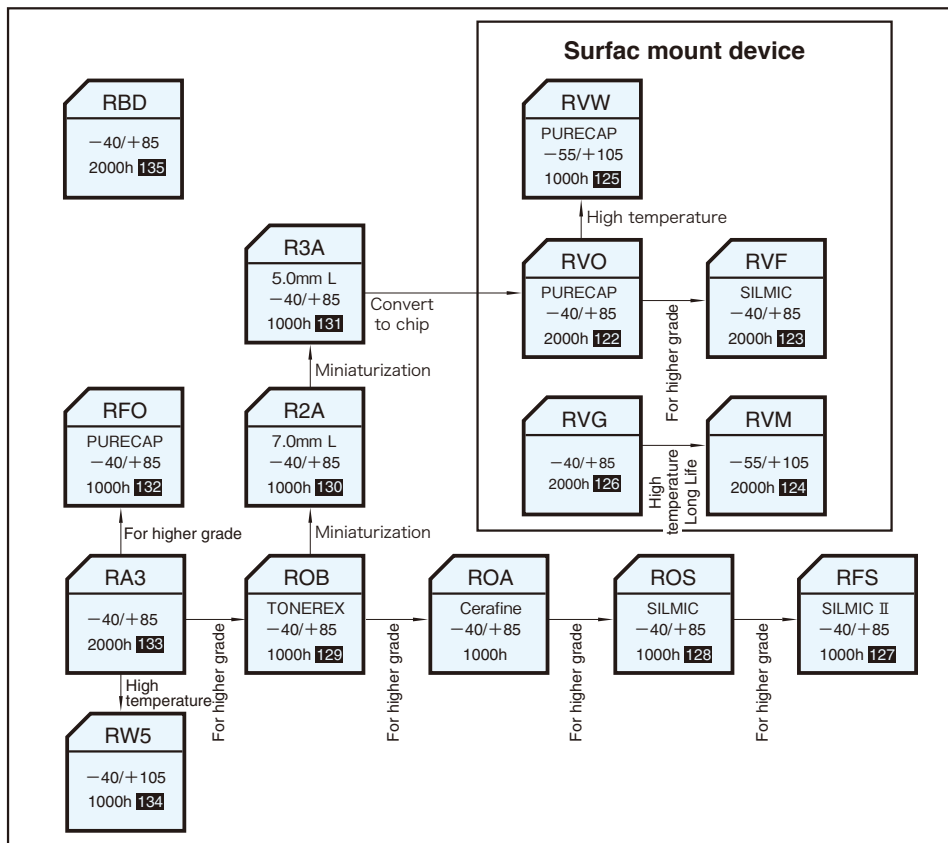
Surfac mount device

RBD
−40/+85
2000h 135

RVW
PURECAP
−55/+105
1000h 125

High temperature

R3A
5.0mm L
−40/+85
1000h 131

Convert to chip

RVO
PURECAP
−40/+85
2000h 122

For higher grade

RVF
SILMIC
−40/+85
2000h 123

Miniaturization

RFO
PURECAP
−40/+85
1000h 132

R2A
7.0mm L
−40/+85
1000h 130

RVG
−40/+85
2000h 126

High temperature Long Life

RVM
−55/+105
2000h 124

For higher grade

Miniaturization

RA3
−40/+85
2000h 133

For higher grade

ROB
TONEREX
−40/+85
1000h 129

For higher grade

ROA
Cerafine
−40/+85
1000h

For higher grade

ROS
SILMIC
−40/+85
1000h 128

For higher grade

RFS
SILMIC II
−40/+85
1000h 127

High temperature

RW5
−40/+105
1000h 134